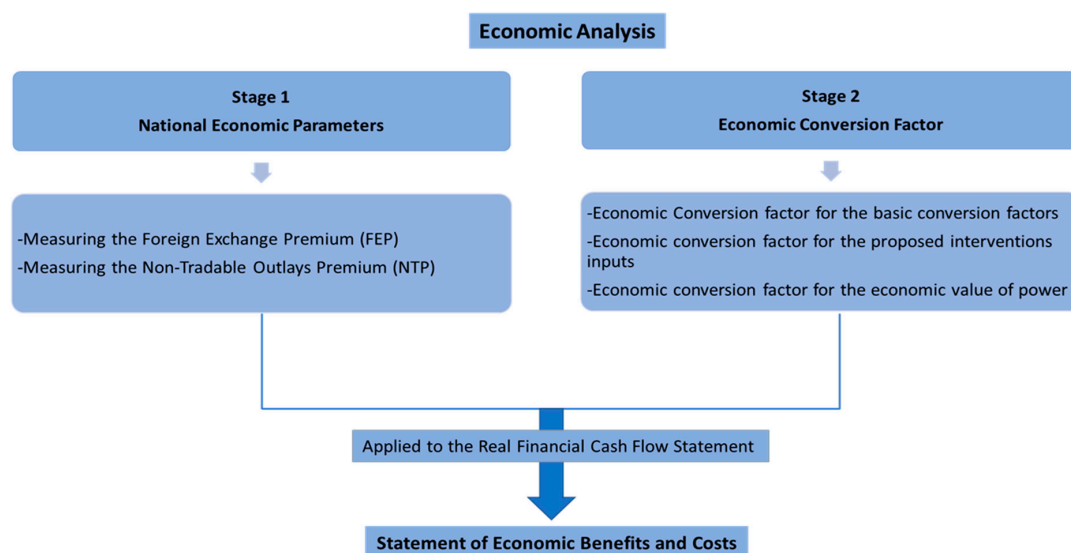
Economic Analysis

Stage 1
National Economic Parameters

-Measuring the Foreign Exchange Premium (FEP)
-Measuring the Non-Tradable Outlays Premium (NTP)

Stage 2
Economic Conversion Factor

-Economic Conversion factor for the basic conversion factors
-Economic conversion factor for the proposed interventions inputs
-Economic conversion factor for the economic value of power

Applied to the Real Financial Cash Flow Statement

Statement of Economic Benefits and Costs